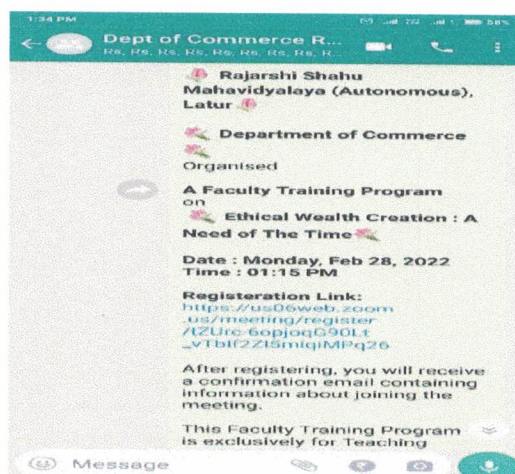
1:34 PM

58%

Dept of Commerce R...

Rs, Rs, Rs, Rs, Rs, Rs, Rs, R...

Rajarshi Shahu Mahavidyalaya (Autonomous), Latur

Department of Commerce

Organised

A Faculty Training Program on

Ethical Wealth Creation : A Need of The Time

Date : Monday, Feb 28, 2022
Time : 01:15 PM

Registeration Link:
https://us06web.zoom.us/meeting/register/tZUrc-6opjoqG90Lt_vTblf2ZI5miqiMPq26

After registering, you will receive a confirmation email containing information about joining the meeting.

This Faculty Training Program is exclusively for Teaching

Message